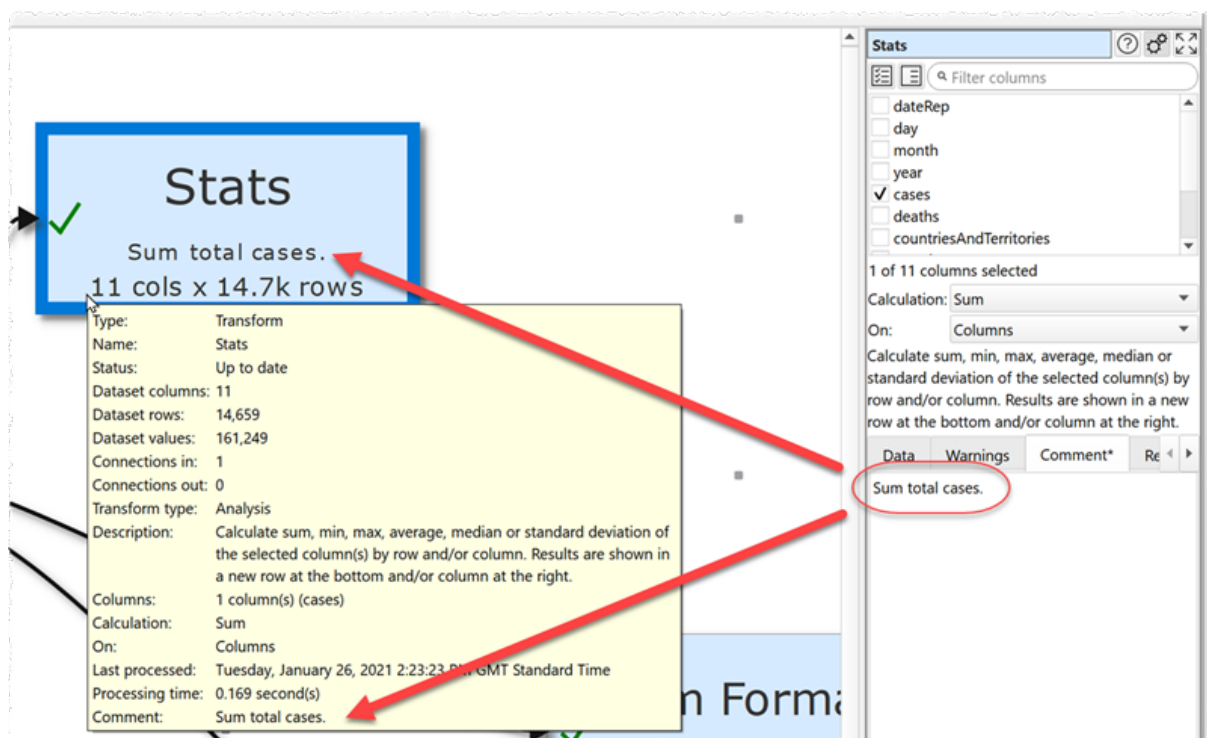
Stats

Sum total cases.
11 cols x 14.7k rows

| | |
|---|---|
| Type: | Transform |
| Name: | Stats |
| Status: | Up to date |
| Dataset columns: | 11 |
| Dataset rows: | 14,659 |
| Dataset values: | 161,249 |
| Connections in: | 1 |
| Connections out: | 0 |
| Transform type: | Analysis |
| Description: | Calculate sum, min, max, average, median or standard deviation of the selected column(s) by row and/or column. Results are shown in a new row at the bottom and/or column at the right. |
| Columns: | 1 column(s) (cases) |
| Calculation: | Sum |
| On: | Columns |
| Last processed: | Tuesday, January 26, 2021 2:23:23 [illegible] GMT Standard Time |
| Processing time: | 0.169 second(s) |
| Comment: | Sum total cases. |

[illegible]n Forma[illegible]

Stats
Filter columns
dateRep
day
month
year
✓ cases
deaths
countriesAndTerritories
1 of 11 columns selected
Calculation: Sum
On: Columns
Calculate sum, min, max, average, median or standard deviation of the selected column(s) by row and/or column. Results are shown in a new row at the bottom and/or column at the right.
Data Warnings Comment* Re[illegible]
Sum total cases.